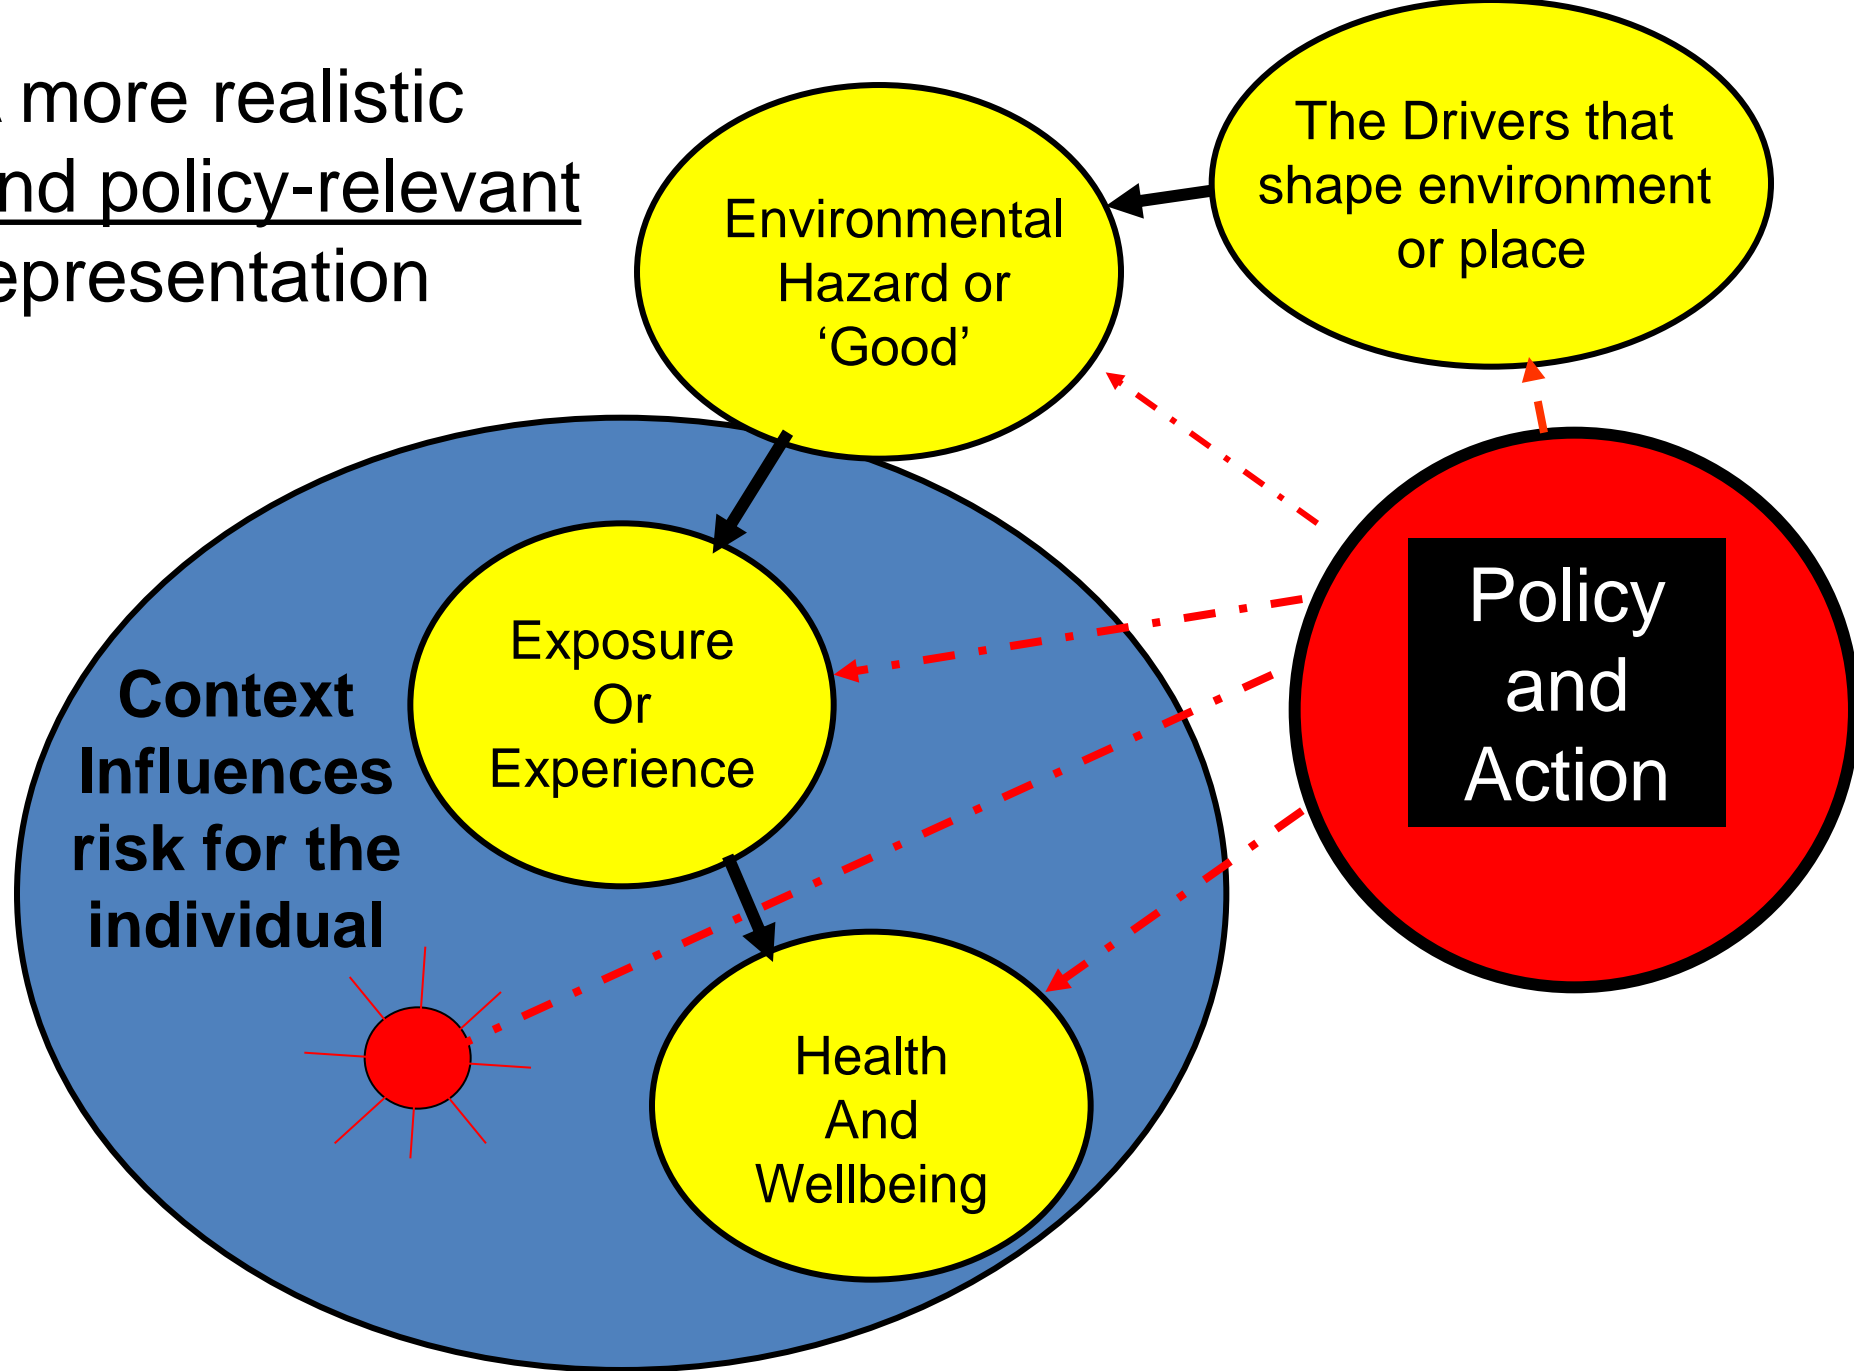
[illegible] more realistic
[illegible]nd policy-relevant
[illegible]epresentation

Environmental Hazard or 'Good'

The Drivers that shape environment or place

Context Influences risk for the individual

Exposure Or Experience

Policy and Action

Health And Wellbeing